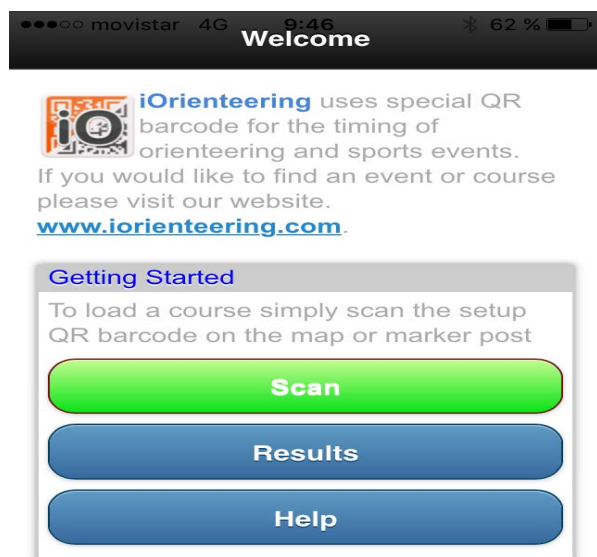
●●●○○ movistar 4G 9:46 62 %

Welcome

iO

iOrienteering uses special QR barcode for the timing of orienteering and sports events. If you would like to find an event or course please visit our website. www.iorienteering.com.

Getting Started

To load a course simply scan the setup QR barcode on the map or marker post

Scan

Results

Help